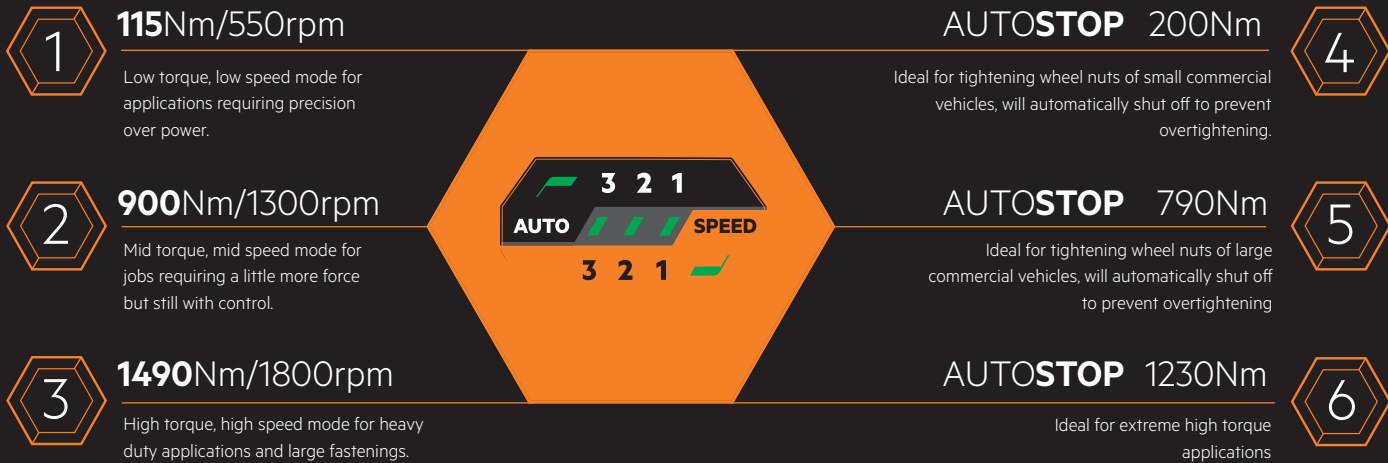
1

**115**Nm/550rpm

Low torque, low speed mode for applications requiring precision over power.

2

**900**Nm/1300rpm

Mid torque, mid speed mode for jobs requiring a little more force but still with control.

3

**1490**Nm/1800rpm

High torque, high speed mode for heavy duty applications and large fastenings.

3 2 1

AUTO

SPEED

3 2 1

AUTO**STOP** 200Nm

4

Ideal for tightening wheel nuts of small commercial vehicles, will automatically shut off to prevent overtightening.

AUTO**STOP** 790Nm

5

Ideal for tightening wheel nuts of large commercial vehicles, will automatically shut off to prevent overtightening

AUTO**STOP** 1230Nm

6

Ideal for extreme high torque applications